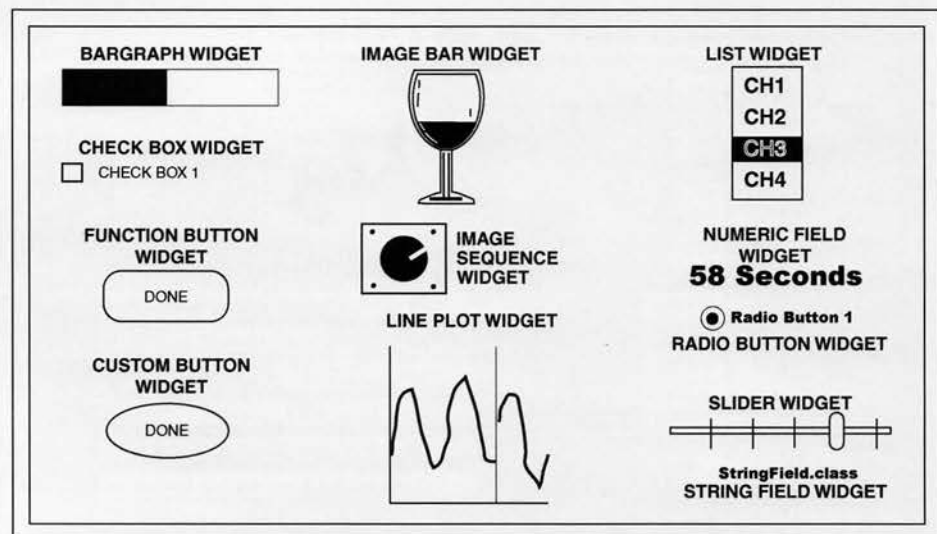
BARGRAPH WIDGET

CHECK BOX WIDGET
CHECK BOX 1

FUNCTION BUTTON WIDGET
DONE

CUSTOM BUTTON WIDGET
DONE

IMAGE BAR WIDGET

IMAGE SEQUENCE WIDGET

LINE PLOT WIDGET

LIST WIDGET
CH1
CH2
CH3
CH4

NUMERIC FIELD WIDGET
58 Seconds

Radio Button 1
RADIO BUTTON WIDGET

SLIDER WIDGET

StringField.class
STRING FIELD WIDGET